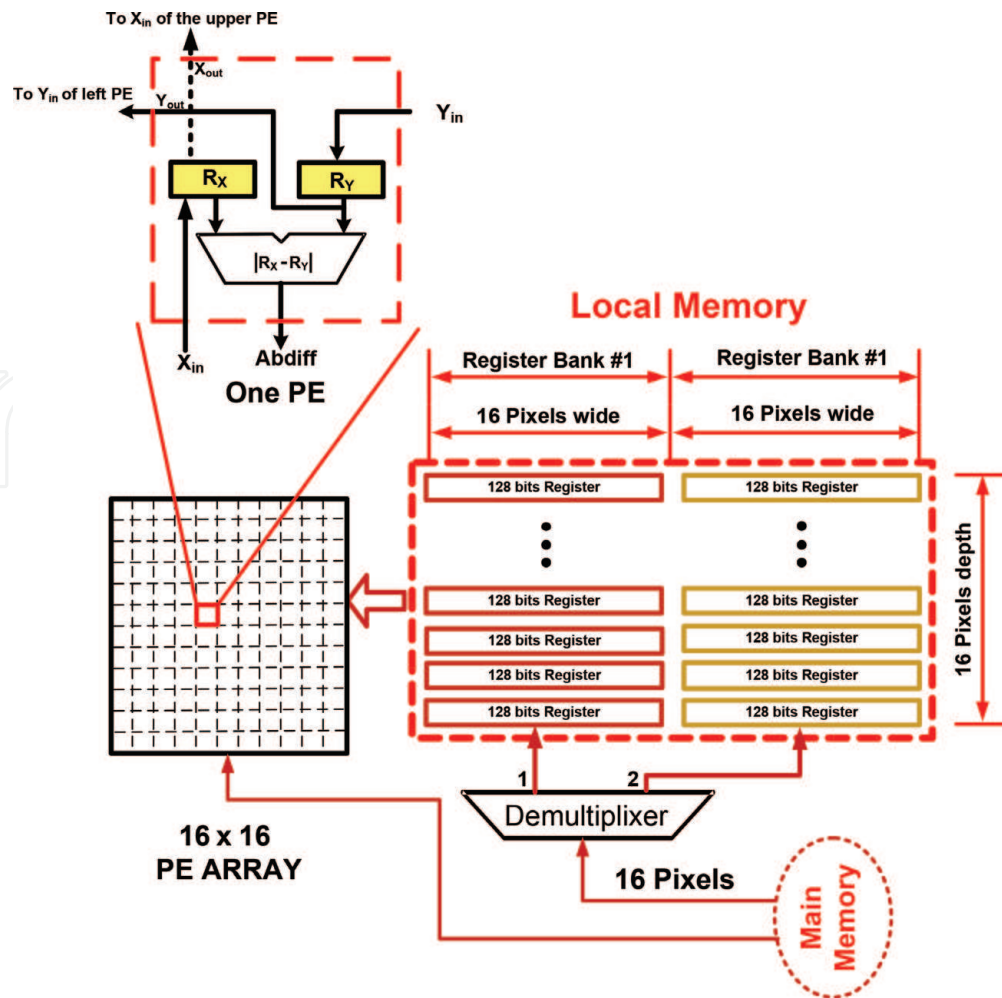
To $X_{in}$ of the upper PE

$X_{out}$

To $Y_{in}$ of left PE

$Y_{out}$

$Y_{in}$

$R_X$

$R_Y$

$|R_X - R_Y|$

$X_{in}$

Abdiff

One PE

Local Memory

Register Bank #1

Register Bank #1

16 Pixels wide

16 Pixels wide

128 bits Register

128 bits Register

128 bits Register

128 bits Register

128 bits Register

128 bits Register

128 bits Register

128 bits Register

128 bits Register

128 bits Register

16 Pixels depth

1

2

Demultiplixer

16 x 16
PE ARRAY

16 Pixels

Main Memory